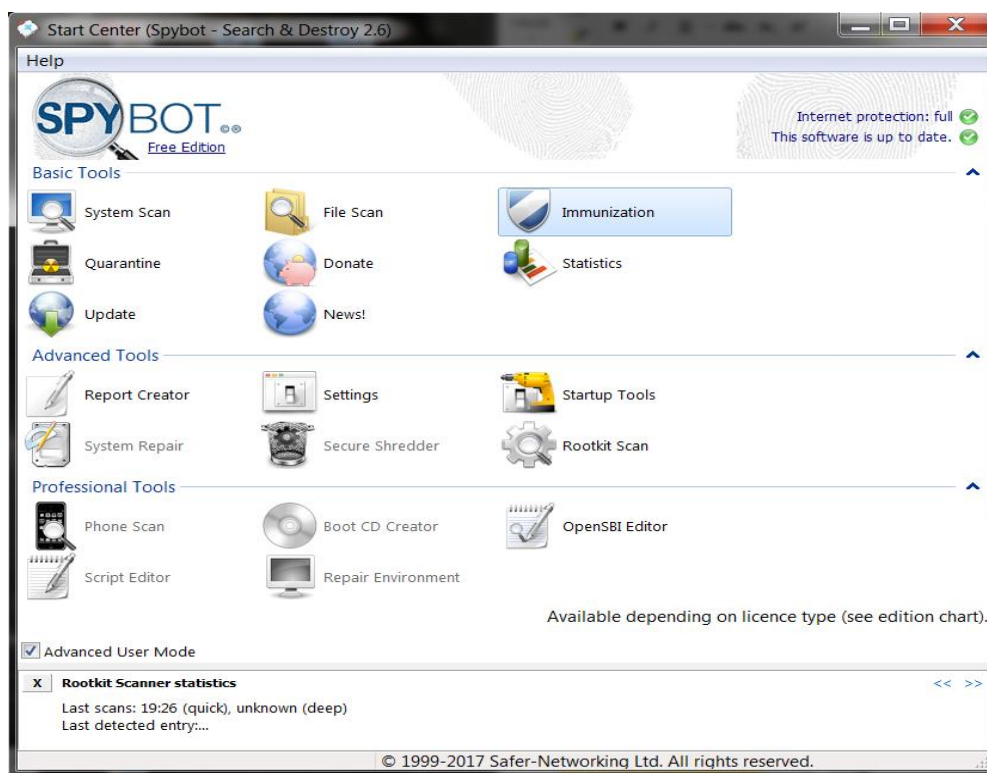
Start Center (Spybot - Search & Destroy 2.6)

Help

SPYBOT
Free Edition

Internet protection: full
This software is up to date.

Basic Tools

System Scan
File Scan
Immunization
Quarantine
Donate
Statistics
Update
News!

Advanced Tools

Report Creator
Settings
Startup Tools
System Repair
Secure Shredder
Rootkit Scan

Professional Tools

Phone Scan
Boot CD Creator
OpenSBI Editor
Script Editor
Repair Environment

Available depending on licence type (see edition chart).

Advanced User Mode

X Rootkit Scanner statistics
<< >>
Last scans: 19:26 (quick), unknown (deep)
Last detected entry:...

© 1999-2017 Safer-Networking Ltd. All rights reserved.